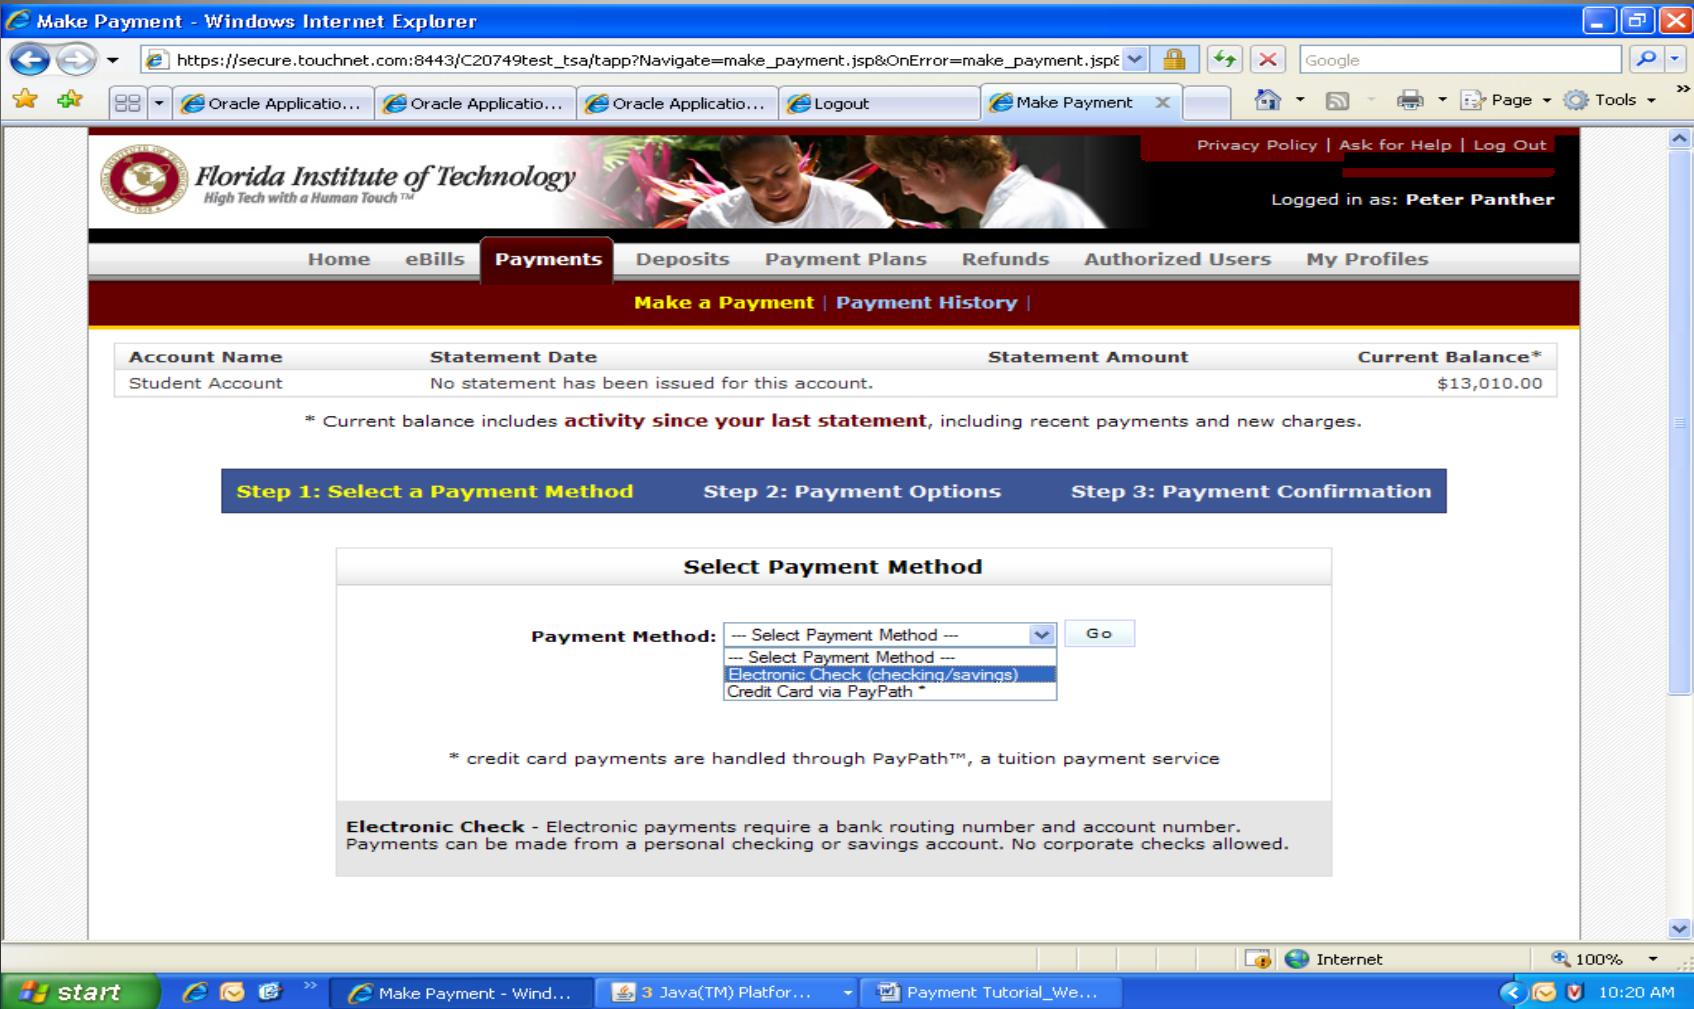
Make Payment - Windows Internet Explorer

https://secure.touchnet.com:8443/C20749test_tsa/tapp?Navigate=make_payment.jsp&OnError=make_payment.jsp&

Google

Oracle Applicatio... | Oracle Applicatio... | Oracle Applicatio... | Logout | Make Payment

Page | Tools

Privacy Policy | Ask for Help | Log Out

Florida Institute of Technology
High Tech with a Human Touch™

Logged in as: Peter Panther

Home | eBills | Payments | Deposits | Payment Plans | Refunds | Authorized Users | My Profiles

Make a Payment | Payment History |

| Account Name | Statement Date | Statement Amount | Current Balance* |
|---|---|---|---|
| Student Account | No statement has been issued for this account. | | $13,010.00 |

* Current balance includes activity since your last statement, including recent payments and new charges.

Step 1: Select a Payment Method | Step 2: Payment Options | Step 3: Payment Confirmation

Select Payment Method

Payment Method: --- Select Payment Method --- Go

--- Select Payment Method ---
Electronic Check (checking/savings)
Credit Card via PayPath *

* credit card payments are handled through PayPath™, a tuition payment service

Electronic Check - Electronic payments require a bank routing number and account number. Payments can be made from a personal checking or savings account. No corporate checks allowed.

Internet | 100%

start | Make Payment - Wind... | 3 Java(TM) Platfor... | Payment Tutorial_We... | 10:20 AM